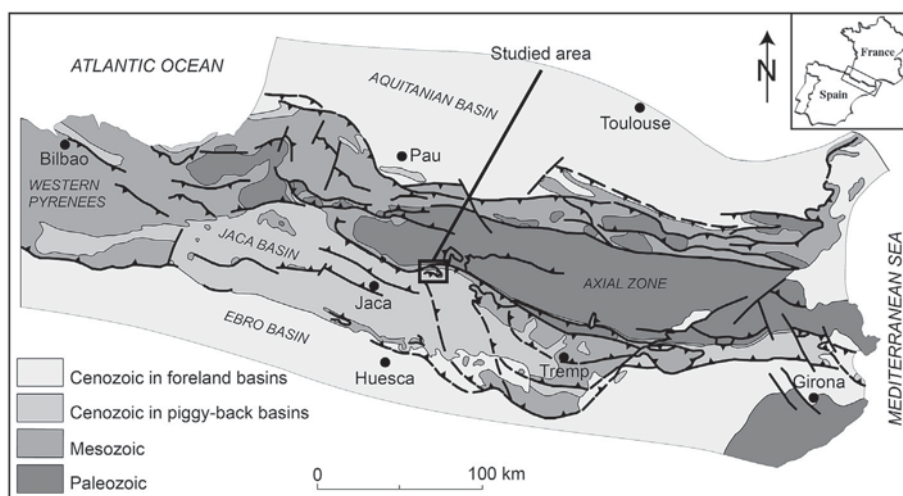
ATLANTIC OCEAN

Studied area

N

France

Spain

AQUITANIAN BASIN

Toulouse

Bilbao

Pau

WESTERN PYRENEES

JACA BASIN

AXIAL ZONE

MEDITERRANEAN SEA

Jaca

EBRO BASIN

Huesca

Tremp

Girona

Cenozoic in foreland basins

Cenozoic in piggy-back basins

Mesozoic

Paleozoic

0

100 km